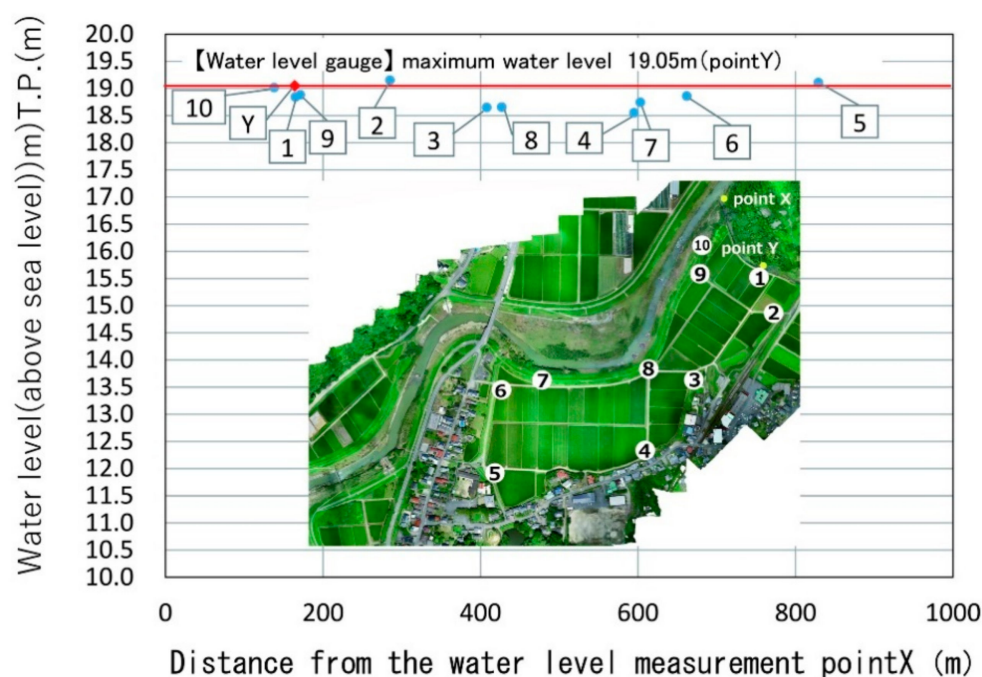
【Water level gauge】 maximum water level 19.05m(pointY)

Water level(above sea level))m)T.P.(m)

20.0
19.5
19.0
18.5
18.0
17.5
17.0
16.5
16.0
15.5
15.0
14.5
14.0
13.5
13.0
12.5
12.0
11.5
11.0
10.5
10.0

10
Y
1
9
2
3
8
4
7
6
5

point X
point Y
10
9
1
2
8
3
7
6
4
5

0
200
400
600
800
1000

Distance from the water level measurement pointX (m)